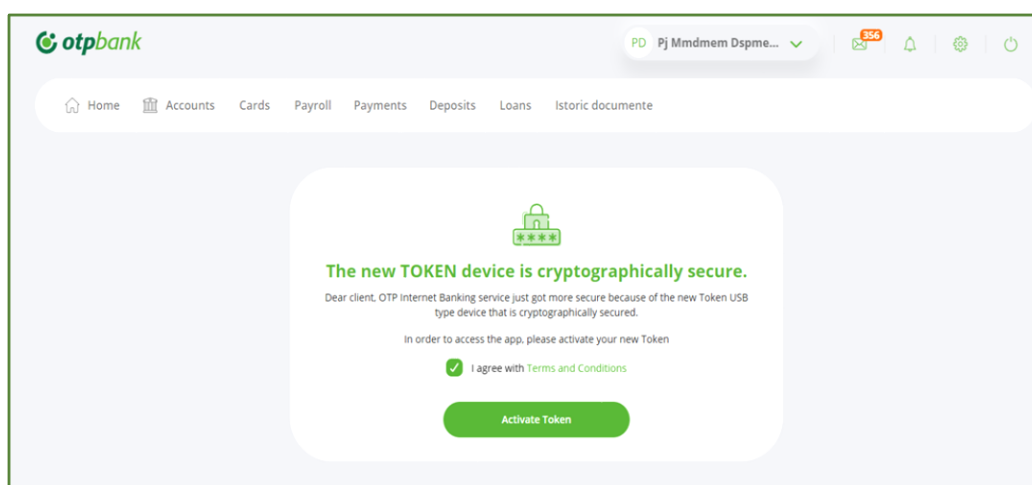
otpbank

PD Pj Mmdmem Dspme...

356

Home Accounts Cards Payroll Payments Deposits Loans Istoric documente

****

The new TOKEN device is cryptographically secure.

Dear client, OTP Internet Banking service just got more secure because of the new Token USB type device that is cryptographically secured.

In order to access the app, please activate your new Token

I agree with Terms and Conditions

Activate Token